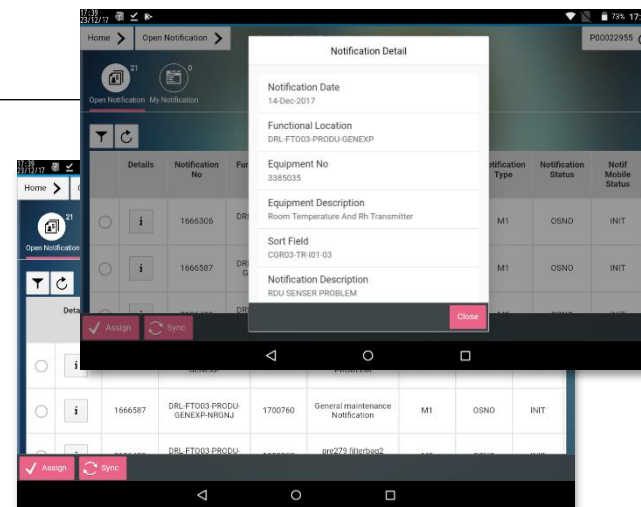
17:39 23/12/17
73% 17:
Home
Open Notification
P00022955
21
0
Open Notification
My Notification
Details
Notification No
Fu
otification Type
Notification Status
Notif Mobile Status
i
1666306
DR
M1
OSNO
INIT
i
1666587
DR
M1
OSNO
INIT
Assign
Sync

Notification Detail
Notification Date
14-Dec-2017
Functional Location
DRL-FT003-PRODU-GENEXP
Equipment No
3385035
Equipment Description
Room Temperature And Rh Transmitter
Sort Field
CGR03-TR-I01-03
Notification Description
RDU SENSER PROBLEM
Close

17:39 23/12/17
Home
21
Open Notificatio
Deta
i
GENEXP
PROBLEM
i
1666587
DRL-FT003-PRODU-GENEXP-NRGNJ
1700760
General maintenance Notification
M1
OSNO
INIT
DRL-FT003-PRODU-
pre279 filterbag2
Assign
Sync